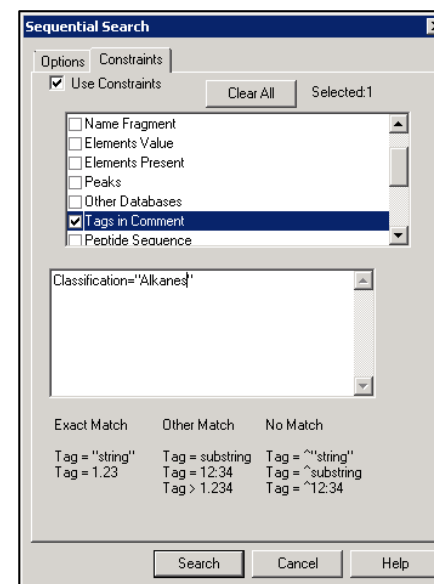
Sequential Search

Options Constraints

Use Constraints

Clear All

Selected:1

Name Fragment
Elements Value
Elements Present
Peaks
Other Databases
Tags in Comment
Peptide Sequence

Classification="Alkanes"

Exact Match

Other Match

No Match

Tag = "string"
Tag = 1.23

Tag = substring
Tag = 12:34
Tag > 1.234

Tag = ^"string"
Tag = ^substring
Tag = ^12:34

Search

Cancel

Help